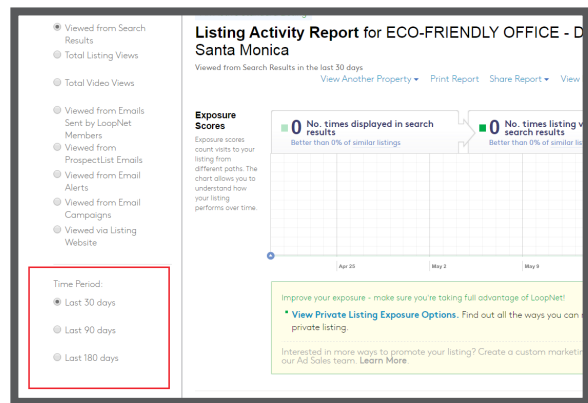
Viewed from Search Results

Total Listing Views

Total Video Views

Viewed from Emails Sent by LoopNet Members

Viewed from ProspectList Emails

Viewed from Email Alerts

Viewed from Email Campaigns

Viewed via Listing Website

Time Period:

Last 30 days

Last 90 days

Last 180 days

Listing Activity Report for ECO-FRIENDLY OFFICE - D Santa Monica

Viewed from Search Results in the last 30 days

View Another Property ▾ Print Report Share Report ▾ View

Exposure Scores

Exposure scores count visits to your listing from different paths. The chart allows you to understand how your listing performs over time.

0 No. times displayed in search results
Better than 0% of similar listings

0 No. times listing vi search results
Better than 0% o

Apr 25

May 2

May 9

Improve your exposure - make sure you're taking full advantage of LoopNet!

View Private Listing Exposure Options. Find out all the ways you can private listing.

Interested in more ways to promote your listing? Create a custom marketin our Ad Sales team. Learn More.